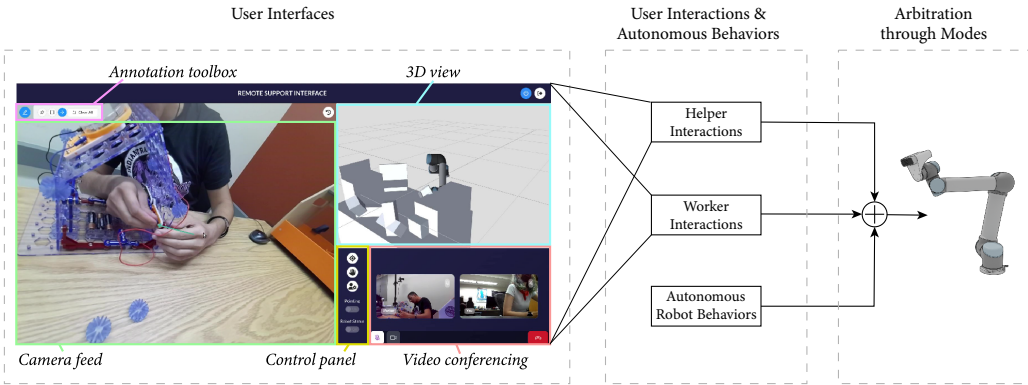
User Interfaces

User Interactions & Autonomous Behaviors

Arbitration through Modes

Annotation toolbox

3D view

REMOTE SUPPORT INTERFACE

Clear All

Working

Robot Status

Helper Interactions

Worker Interactions

Autonomous Robot Behaviors

Camera feed

Control panel

Video conferencing